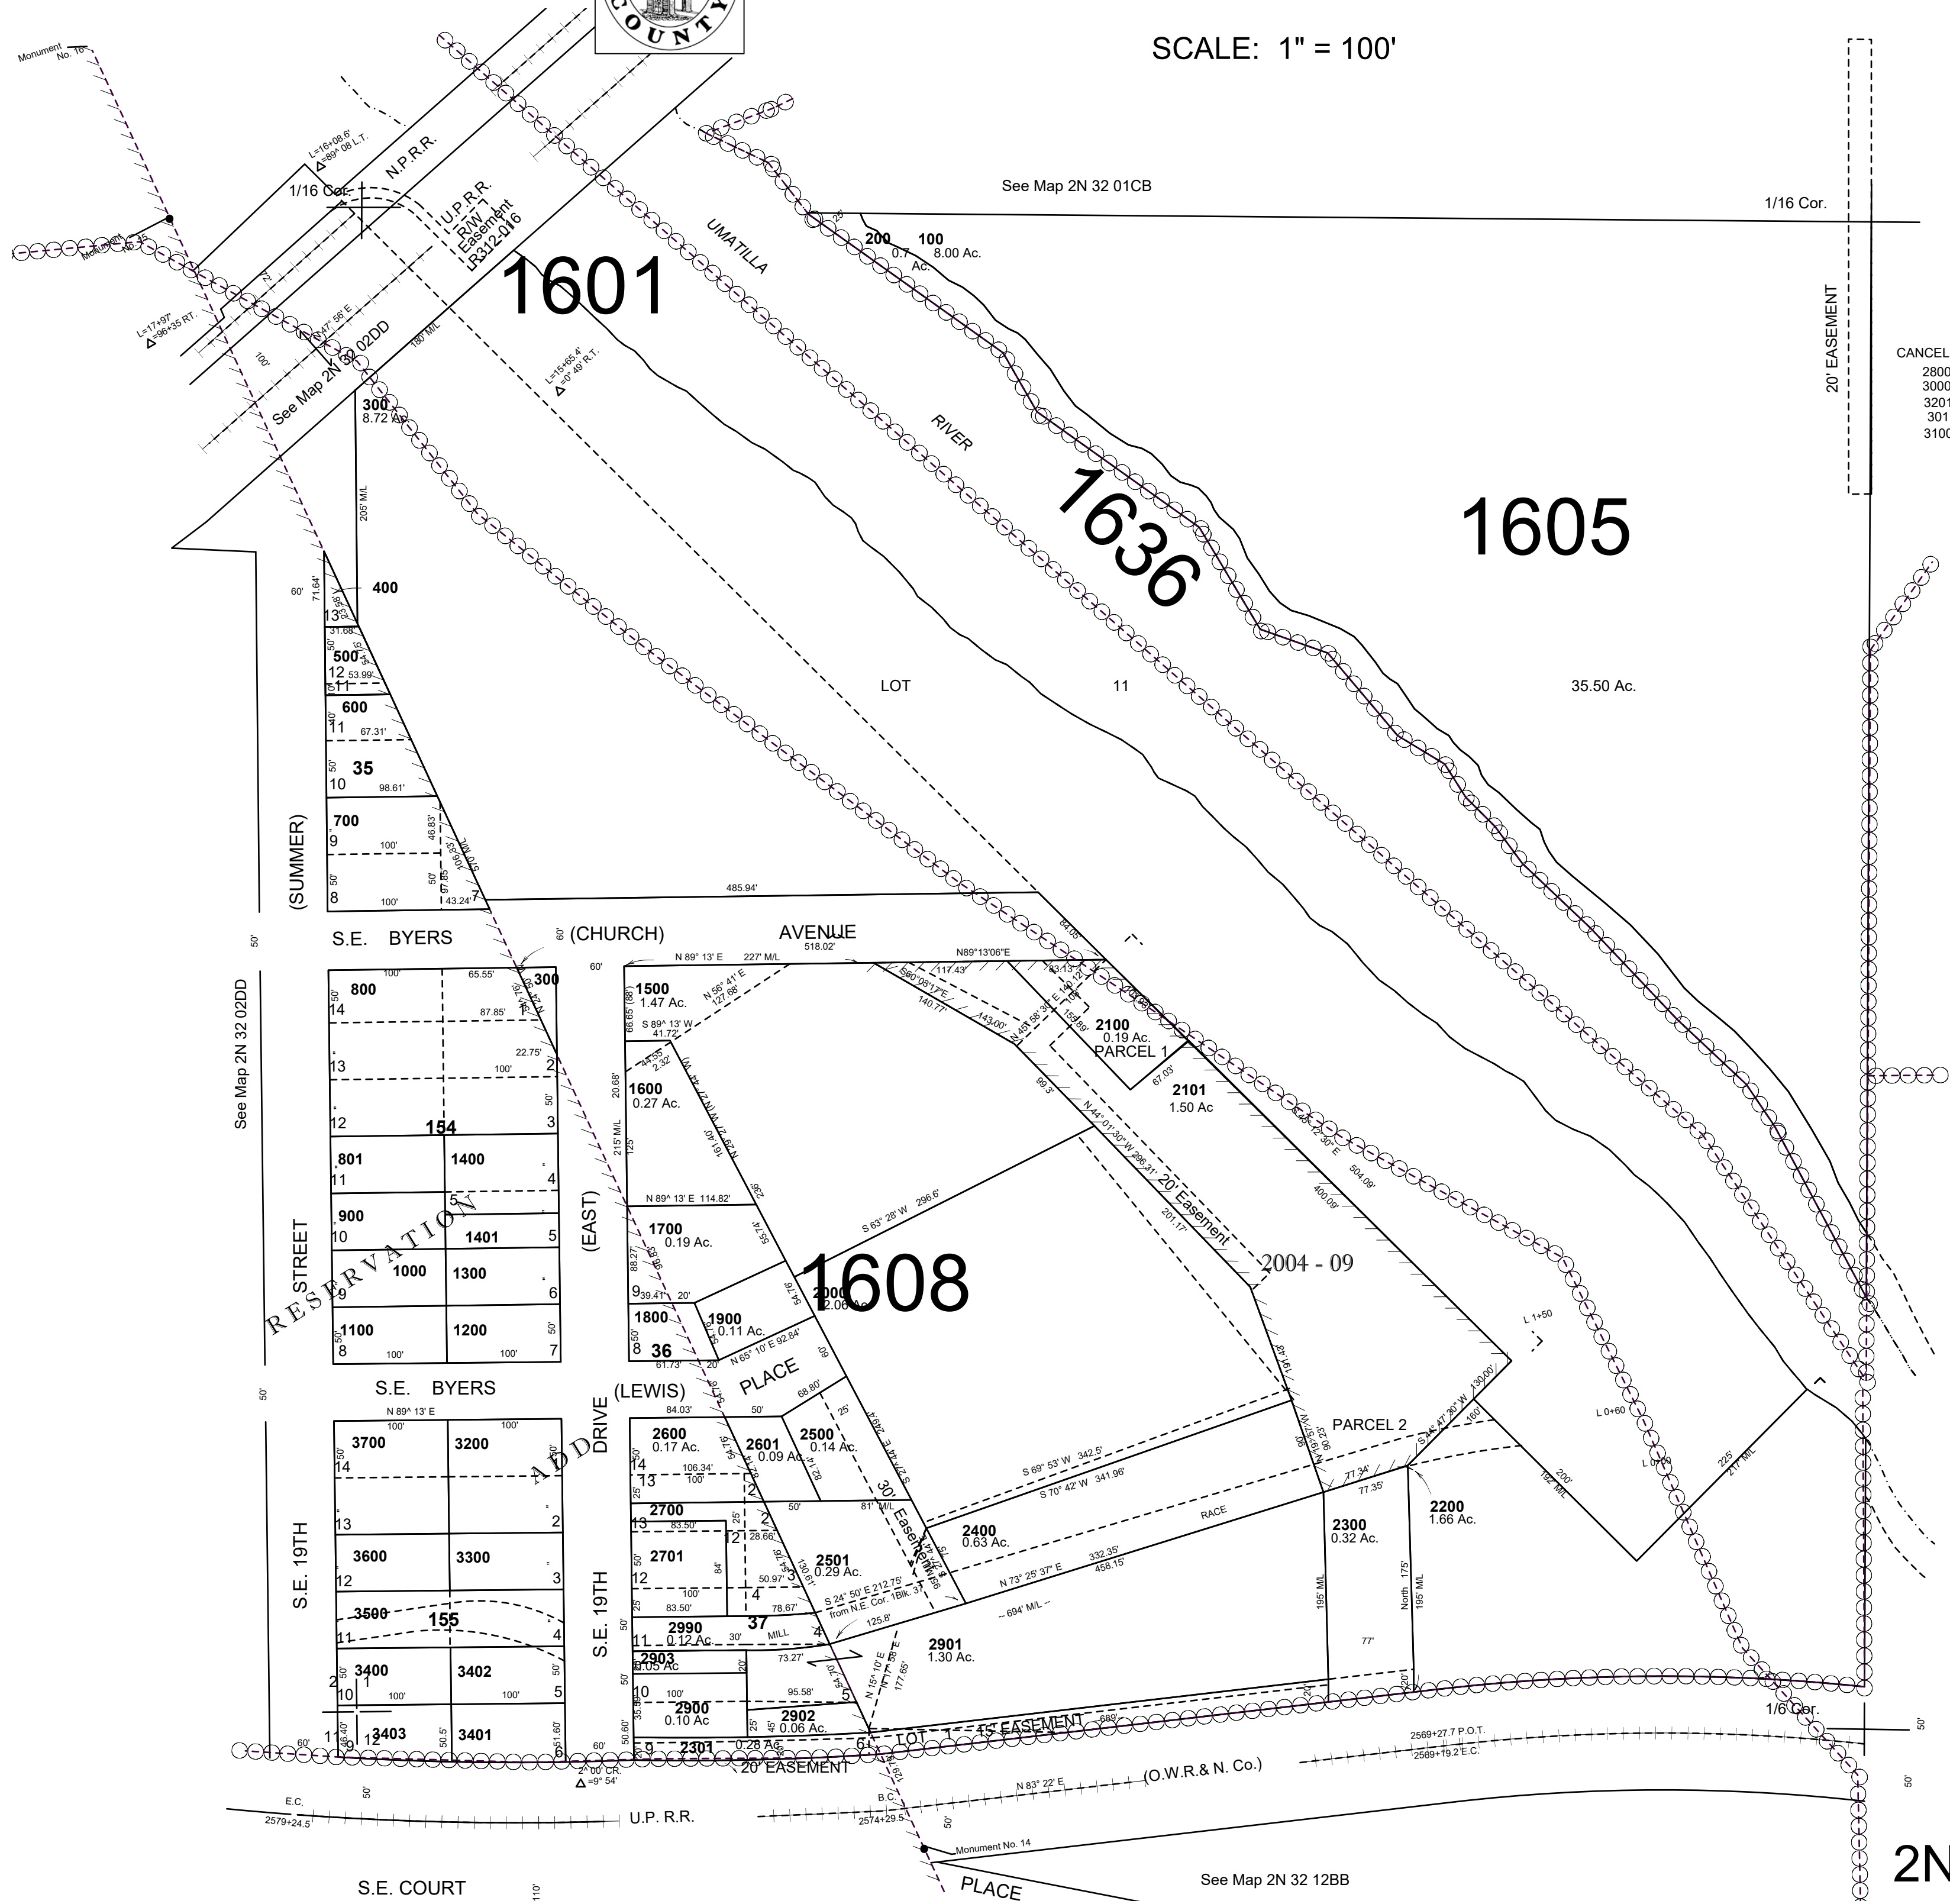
COUNTY

SCALE: 1" = 100'

Monument No. 16

Monument No. 15

N.P.R.R.

L=16+08.6'
Δ=89° 08' L.T.

1/16 Cor.

U.P.R.R. R/W Easement LR312-016

L=17+97'
Δ=96+35 RT.

47° 56' E

100'

180' M/L

See Map 2N 32 02DD

1601

L=15+65.4'
Δ=0° 49' R.T.

See Map 2N 32 01CB

1/16 Cor.

UMATILLA

200 0.7 Ac.

100 8.00 Ac.

20' EASEMENT

CANCEL
2800
3000
3201
301
3100

300 8.72 Ac.

205' M/L

RIVER

1636

1605

400

60'
71.64'
23.66'
13
31.68'
500
12 53.99'
11
600
11
67.31'
35
10
98.61'
700
9
100'
46.83'
8
100'
43.24'
7

LOT 11 35.50 Ac.

(SUMMER)

485.94'

S.E. BYERS

60' (CHURCH) AVENUE
518.02'

N 89° 13' E 227' M/L

N89°13'06"E

117.43'

83.13'

300

800
14
100'
65.55'
87.85'
13
22.75'
100'
2
12
154
3
801
11
1400
4
900
10
5
1401
5
1000
1300
9
6
1100
8
100'
1200
100'
7

1500 1.47 Ac.

N 56° 41' E 127.68'

S 89^ 13' W 41.72'

140.77'

143.00'

2100 0.19 Ac. PARCEL 1

2101 1.50 Ac

67.03'

1600 0.27 Ac.

20.68'

215' M/L

N 44° 01' 30" W 296.31'

20' Easement

201.17'

400.09'

504.09'

See Map 2N 32 02DD

STREET

RESERVATION

(EAST)

N 89° 13' E 114.82'

S 63° 28' W 296.6'

1700 0.19 Ac.

1608

2004 - 09

2000 2.06 Ac.

9 39.41' 20'

1800

1900 0.11 Ac.

N 65° 10' E 92.84'

8 36 61.73' 20'

PLACE

L 1+50

S.E. BYERS

(LEWIS)

DRIVE

ADD

N 89^ 13' E

3700
14
100'
3200
100'
13
2
3600
12
3300
3
3500
155
11
4
3400
10
100'
3402
100'
5
3403
9
12
3401
6

84.03'
50'
2600 0.17 Ac.
14
13
106.34'
100'
2601 0.09 Ac.
2500 0.14 Ac.
68.80'
25'

30' Easement

PARCEL 2

L 0+60

S 69° 53' W 342.5'

S 70° 42' W 341.96'

RACE

77.34'
77.35'

2700
13
83.50'
2
12
28.66'

2400 0.63 Ac.

2300 0.32 Ac.

2200 1.66 Ac.

2701
12
100'
83.50'
4
50.97'
2501 0.29 Ac.
78.67'

S 24° 50' E 212.75' from N.E. Cor. Blk. 37

N 73° 25' 37" E 332.35' 458.15'

~ 694' M/L ~

195' M/L

North 175' 195' M/L

S.E. 19TH

2990 0.12 Ac.
11
30'
37
MILL
4
125.8'

2901 1.30 Ac.

77'

2903 0.05 Ac.
73.27'

10
100'
95.58'
5
2900 0.10 Ac

2902 0.06 Ac.

9
2301 0.28 Ac
6
LOT 1

15' EASEMENT

1/6 Cor.

2569+27.7 P.O.T.
2569+19.2 E.C.

S.E. 19TH

2° 00' CR.
Δ =9° 54'

20' EASEMENT

N 83° 22' E

(O.W.R.& N. Co.)

E.C.
2579+24.5

U.P. R.R.

B.C.
2574+29.5

Monument No. 14

S.E. COURT

PLACE

See Map 2N 32 12BB

2N